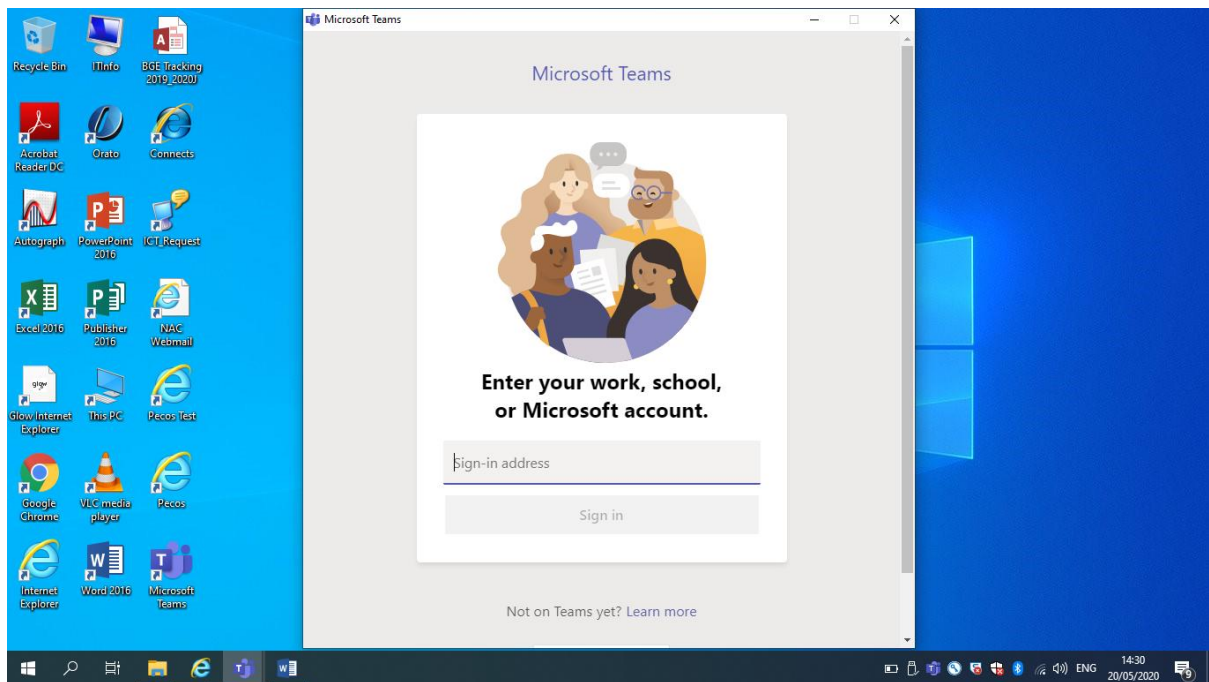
Recycle Bin
ITInfo
BGE Tracking 2019_2020J
Acrobat Reader DC
Orato
Connects
Autograph
PowerPoint 2016
ICT_Request
Excel 2016
Publisher 2016
NAC Webmail
Glow Internet Explorer
This PC
Pecos Test
Google Chrome
VLC media player
Pecos
Internet Explorer
Word 2016
Microsoft Teams

Microsoft Teams

Microsoft Teams

Enter your work, school, or Microsoft account.

Sign-in address

Sign in

Not on Teams yet? Learn more

ENG
14:30
20/05/2020
9